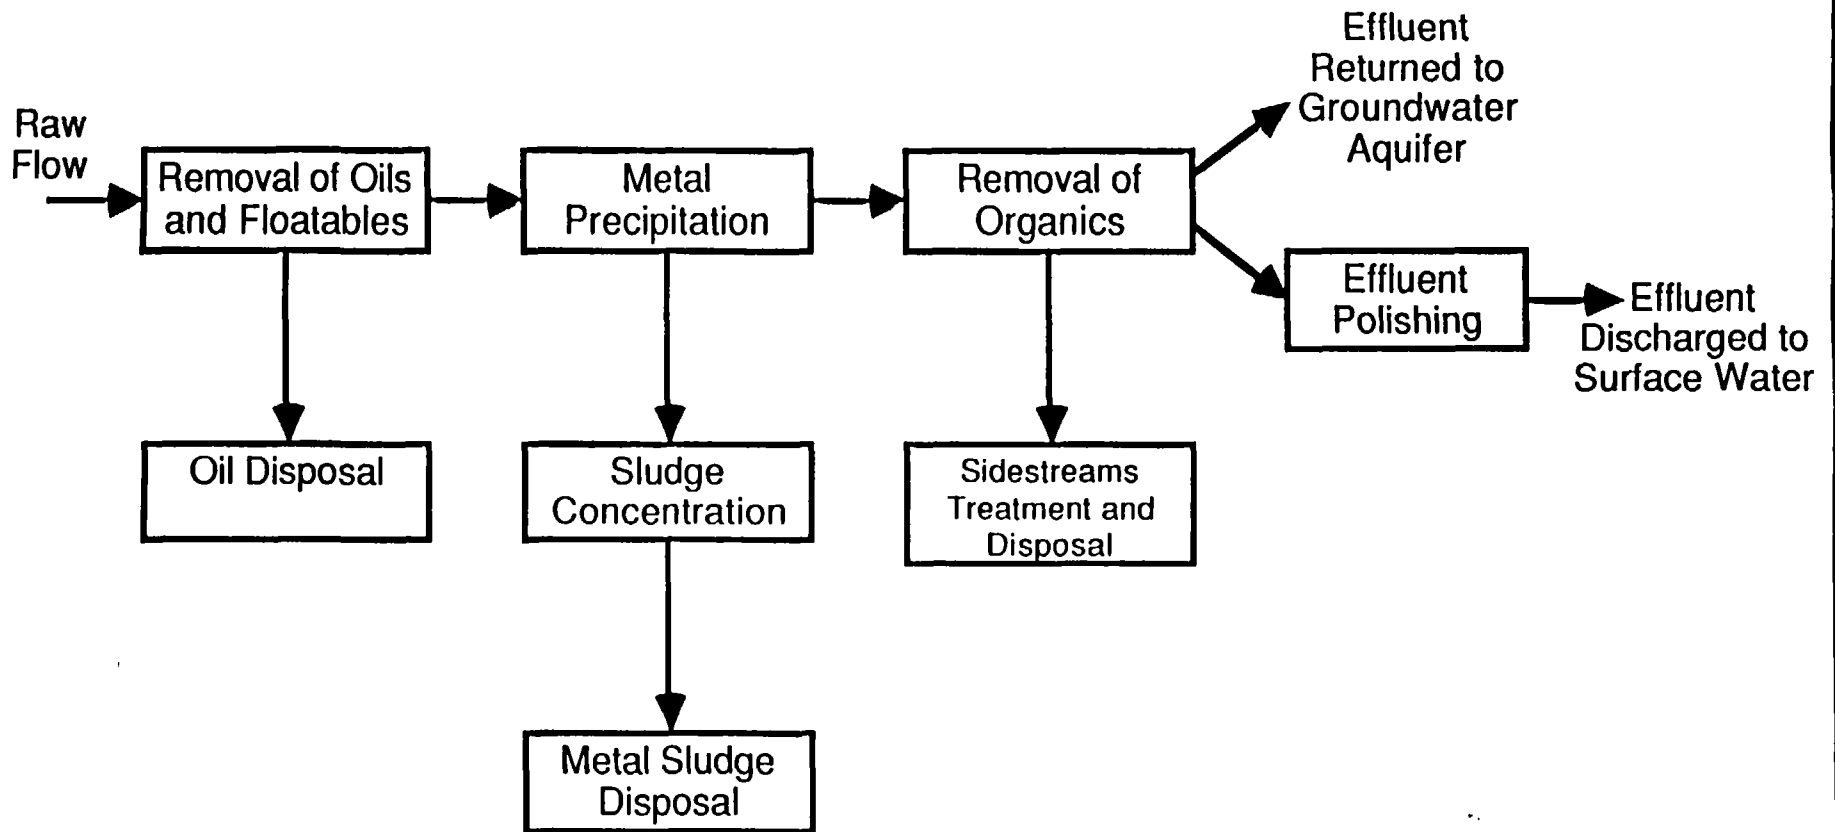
Raw Flow

Removal of Oils and Floatables

Metal Precipitation

Removal of Organics

Effluent Returned to Groundwater Aquifer

Effluent Polishing

Effluent Discharged to Surface Water

Oil Disposal

Sludge Concentration

Sidestreams Treatment and Disposal

Metal Sludge Disposal